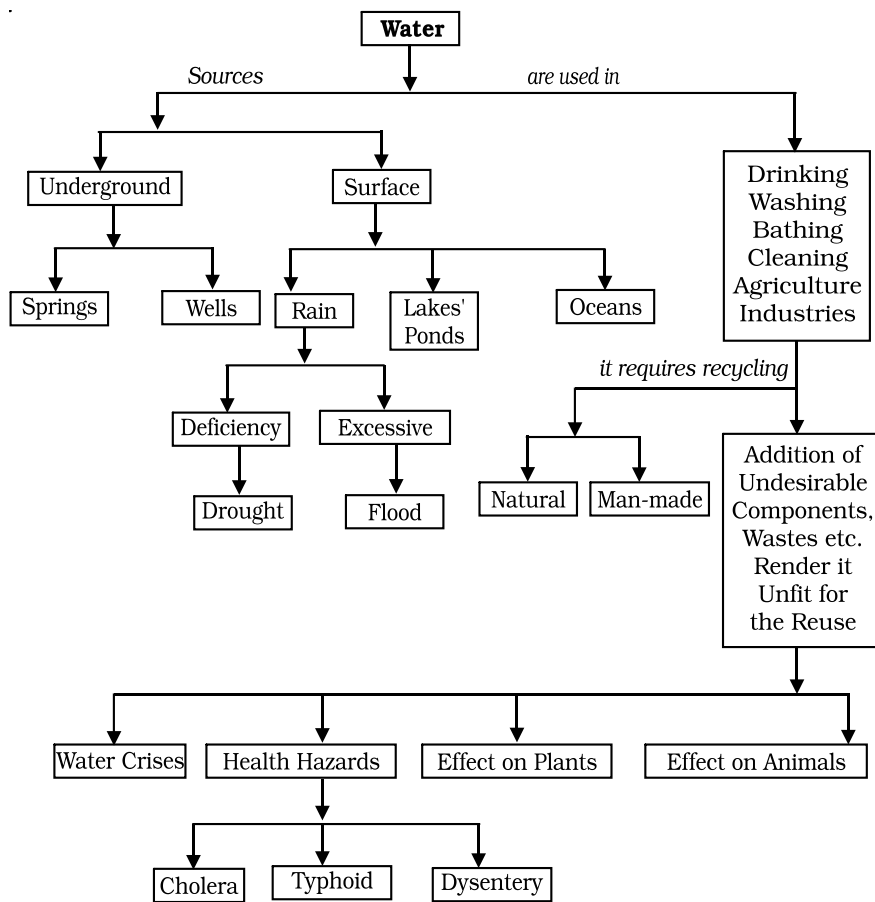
Water

Sources

are used in

Underground

Surface

Drinking
Washing
Bathing
Cleaning
Agriculture
Industries

Springs

Wells

Rain

Lakes' Ponds

Oceans

it requires recycling

Deficiency

Excessive

Drought

Flood

Natural

Man-made

Addition of Undesirable Components, Wastes etc. Render it Unfit for the Reuse

Water Crises

Health Hazards

Effect on Plants

Effect on Animals

Cholera

Typhoid

Dysentery